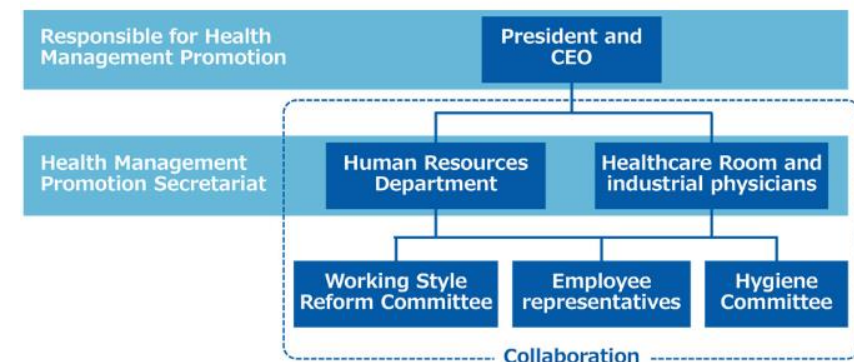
Responsible for Health Management Promotion

President and CEO

Health Management Promotion Secretariat

Human Resources Department

Healthcare Room and industrial physicians

Working Style Reform Committee

Employee representatives

Hygiene Committee

Collaboration